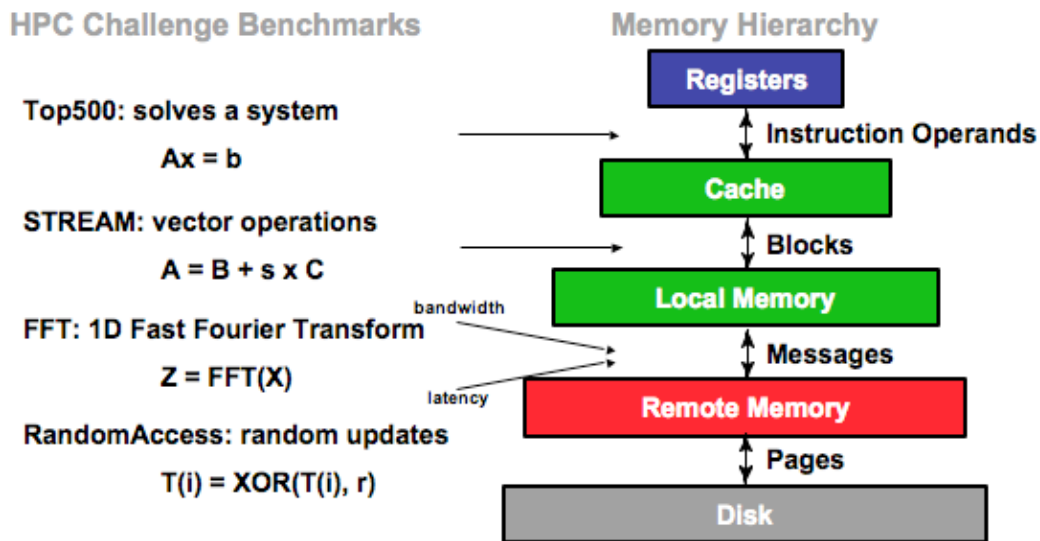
HPC Challenge Benchmarks

Top500: solves a system

Ax = b

STREAM: vector operations

A = B + s x C

FFT: 1D Fast Fourier Transform

Z = FFT(X)

RandomAccess: random updates

T(i) = XOR(T(i), r)

bandwidth

latency

Memory Hierarchy

Registers

Instruction Operands

Cache

Blocks

Local Memory

Messages

Remote Memory

Pages

Disk